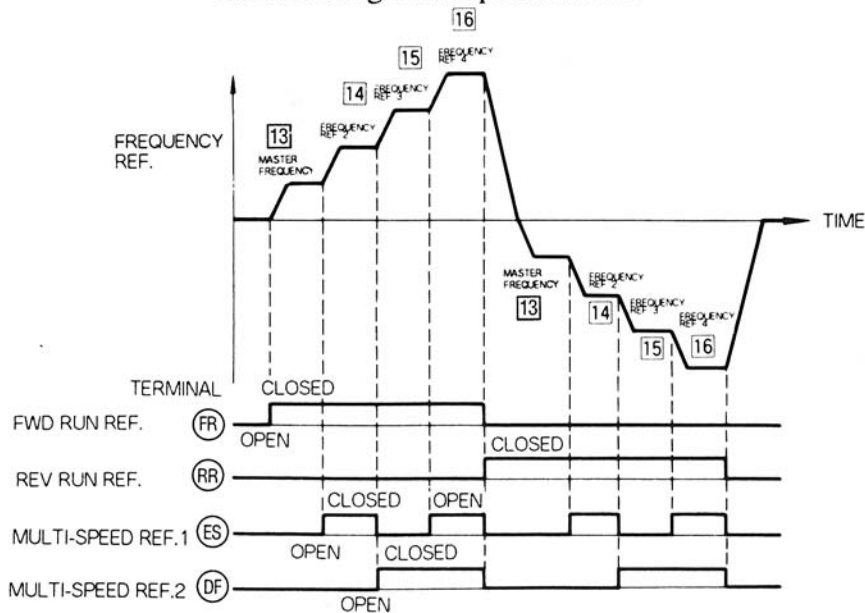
16

15 FREQUENCY REF 4

14 FREQUENCY REF 3

FREQUENCY REF 2

FREQUENCY REF.

13 MASTER FREQUENCY

TIME

MASTER FREQUENCY 13

FREQUENCY REF 2 14

FREQUENCY REF 3 15

FREQUENCY REF 4 16

TERMINAL

CLOSED

FWD RUN REF. (FR)

OPEN

CLOSED

REV RUN REF. (RR)

CLOSED

OPEN

MULTI-SPEED REF.1 (ES)

OPEN

CLOSED

MULTI-SPEED REF.2 (DF)

OPEN